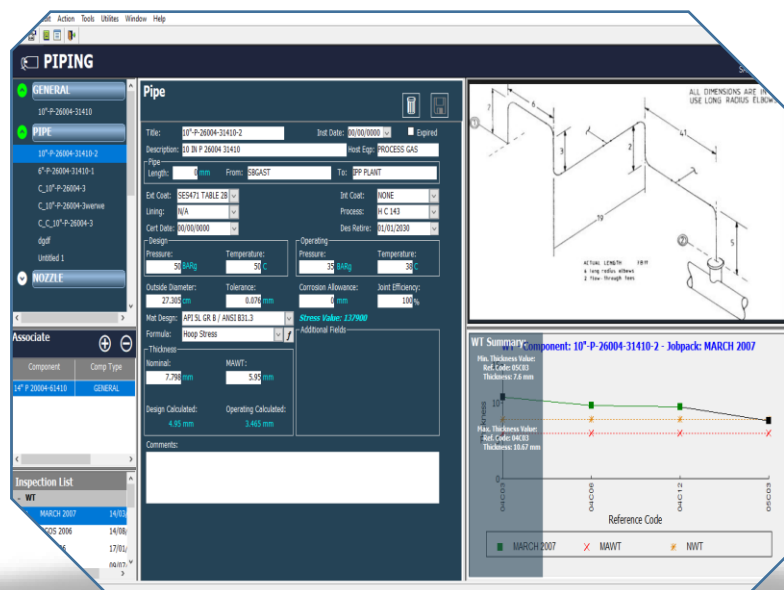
dit Action Tools Utilites Window Help

PIPING

GENERAL
10"-P-26004-31410
PIPE
10"-P-26004-31410-2
6"-P-26004-31410-1
C_10"-P-26004-3
C_10"-P-26004-3werwe
C_C_10"-P-26004-3
dgdf
Untitled 1
NOZZLE

Associate
| Component | Comp Type |
|---|---|
| 14" P 20004-61410 | GENERAL |

Inspection List
WT
MARCH 2007 14/03
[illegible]DS 2006 14/08
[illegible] 17/01
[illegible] 09/07

Pipe
Title: 10"-P-26004-31410-2
Inst Date: 00/00/0000
Expired
Description: 10 IN P 26004 31410
Host Eqp: PROCESS GAS
Pipe
Length: 0 mm
From: SBGAST
To: EPP PLANT
Ext Coat: SES471 TABLE 2B
Int Coat: NONE
Lining: N/A
Process: H C 143
Cert Date: 00/00/0000
Des Retire: 01/01/2030
Design
Pressure: 50 BARg
Temperature: 50 C
Operating
Pressure: 35 BARg
Temperature: 38 C
Outside Diameter: 27.305 cm
Tolerance: 0.076 mm
Corrosion Allowance: 0 mm
Joint Efficiency: 100 %
Mat Design: API 5L GR B / ANSI B31.3
Stress Value: 137900
Formula: Hoop Stress
Additional Fields
Thickness
Nominal: 7.798 mm
MAWT: 5.95 mm
Design Calculated: 4.95 mm
Operating Calculated: 3.465 mm
Comments:

ALL DIMENSIONS ARE IN
USE LONG RADIUS ELBOW
7
6
3
41
3
19
5
1
2
ACTUAL LENGTH FRM
4 long radius elbows
2 flow through tees

WT Summary
WT Component: 10"-P-26004-31410-2 - Jobpack: MARCH 2007
Min. Thickness Value:
Ref. Code: 05C03
Thickness: 7.6 mm
Max. Thickness Value:
Ref. Code: 04C03
Thickness: 10.67 mm
04C03
04C06
04C12
05C03
Reference Code
MARCH 2007
MAWT
NWT